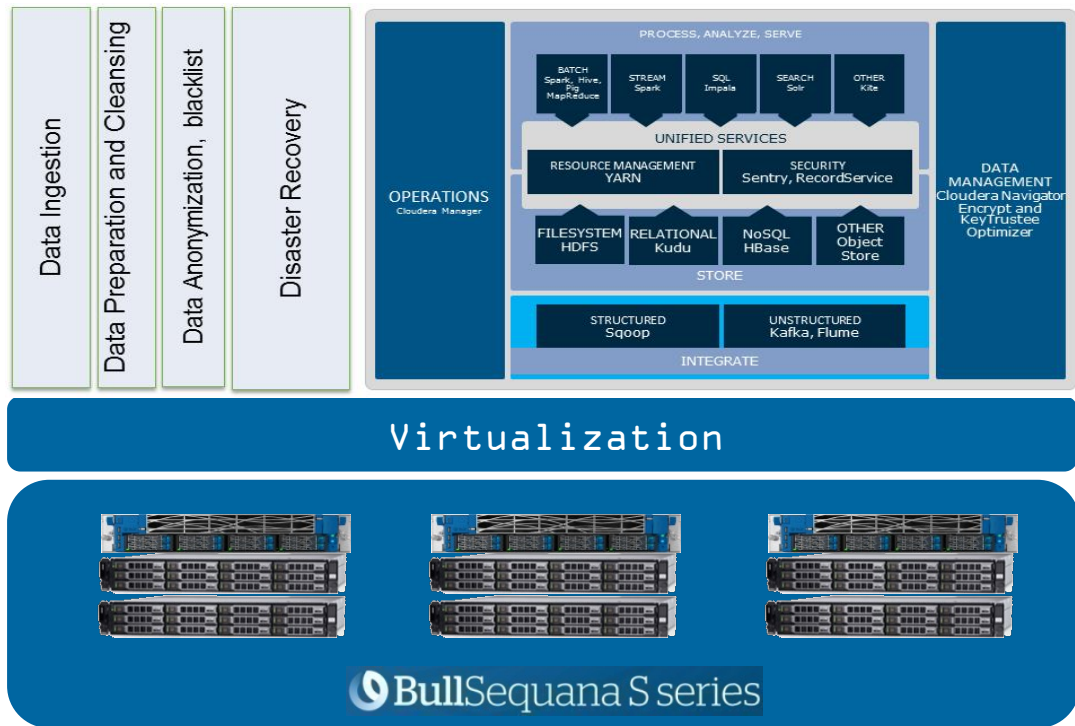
Data Ingestion

Data Preparation and Cleansing

Data Anonymization, blacklist

Disaster Recovery

OPERATIONS
Cloudera Manager

PROCESS, ANALYZE, SERVE

BATCH
Spark, Hive, Pig
MapReduce

STREAM
Spark

SQL
Impala

SEARCH
Solr

OTHER
Kite

UNIFIED SERVICES

RESOURCE MANAGEMENT
YARN

SECURITY
Sentry, RecordService

FILESYSTEM
HDFS

RELATIONAL
Kudu

NoSQL
HBase

OTHER
Object Store

STORE

STRUCTURED
Sqoop

UNSTRUCTURED
Kafka, Flume

INTEGRATE

DATA MANAGEMENT
Cloudera Navigator
Encrypt and KeyTrustee
Optimizer

Virtualization

BullSequana S series